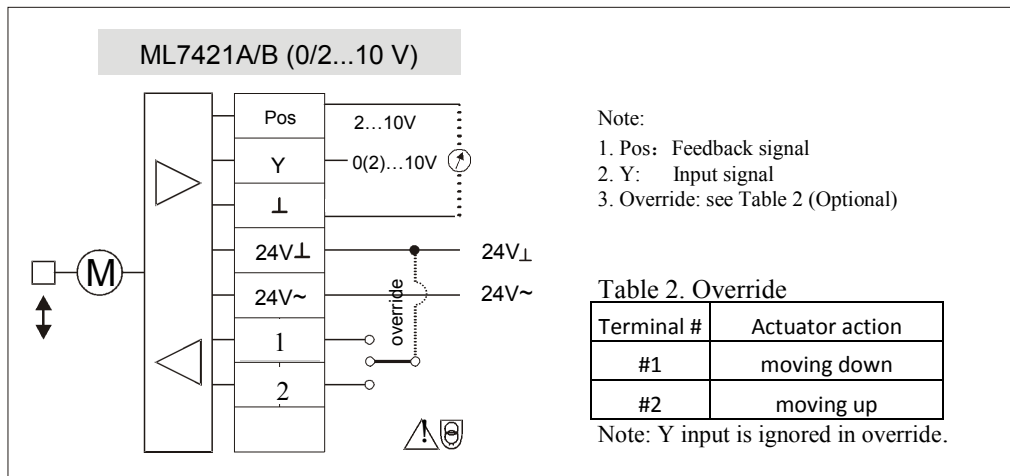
ML7421A/B (0/2...10 V)

M

Pos

2…10V

Y

0(2)…10V

⊥

24V⊥

24V⊥

24V~

24V~

override

1

2

Note:
1. Pos：Feedback signal
2. Y: Input signal
3. Override: see Table 2 (Optional)

Table 2. Override

| Terminal # | Actuator action |
|---|---|
| #1 | moving down |
| #2 | moving up |

Note: Y input is ignored in override.